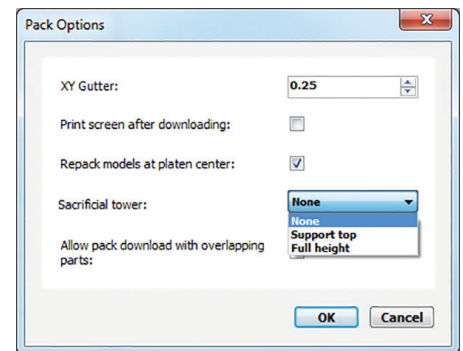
Pack Options

XY Gutter: 0.25

Print screen after downloading:

Repack models at platen center:

Sacrificial tower: None

None
Support top
Full height

Allow pack download with overlapping parts:

OK Cancel